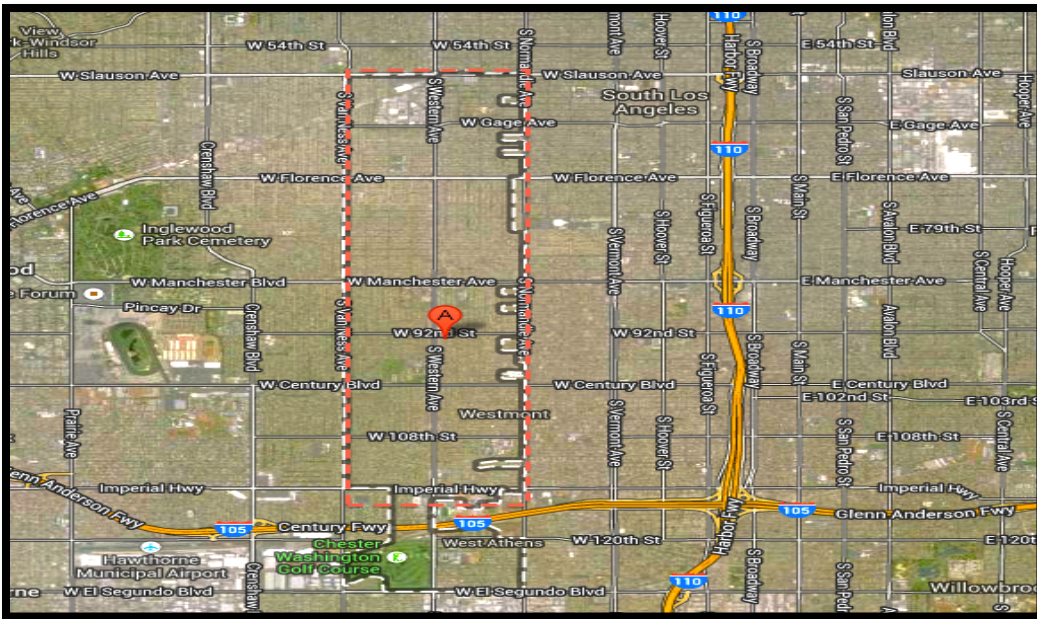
View Park-Windsor Hills
W 54th St
W 54th St
S Normandie Ave
S Vermont Ave
S Hoover St
110
Harbor Fwy
S Broadway
E 54th St
Avalon Blvd
W Slauson Ave
W Slauson Ave
Slauson Ave
Hooper Ave
South Los Angeles
S Van Ness Ave
S Western Ave
W Gage Ave
E Gage Ave
110
S San Pedro St
Crenshaw Blvd
W Florence Ave
W Florence Ave
E Florence Ave
Florence Ave
S Main St
Inglewood Park Cemetery
S Hoover St
S Figueroa St
S Broadway
S Avalon Blvd
E 79th St
od
W Manchester Blvd
W Manchester Ave
E Manchester Ave
S Vermont Ave
Hooper Ave
S Central Ave
e Forum
Pincay Dr
110
A
W 92nd St
W 92nd St
S Normandie Ave
S Van Ness Ave
Crenshaw Blvd
S Western Ave
S Figueroa St
S Broadway
S Main St
Avalon Blvd
W Century Blvd
W Century Blvd
E Century Blvd
E 102nd St
E 103rd St
Westmont
Prairie Ave
W 108th St
S Vermont Ave
S Hoover St
S San Pedro St
E 108th St
S Central Ave
Imperial Hwy
Imperial Hwy
Imperial Hwy
Glenn Anderson Fwy
Harbor Fwy
105
Century Fwy
105
105
Glenn Anderson Fwy
Hawthorne Municipal Airport
Chester Washington Golf Course
West Athens
W 120th St
E 120t
Crenshaw
110
S Broadway
S San Pedro St
rne
W El Segundo Blvd
W El Segundo Blvd
Willowbroo